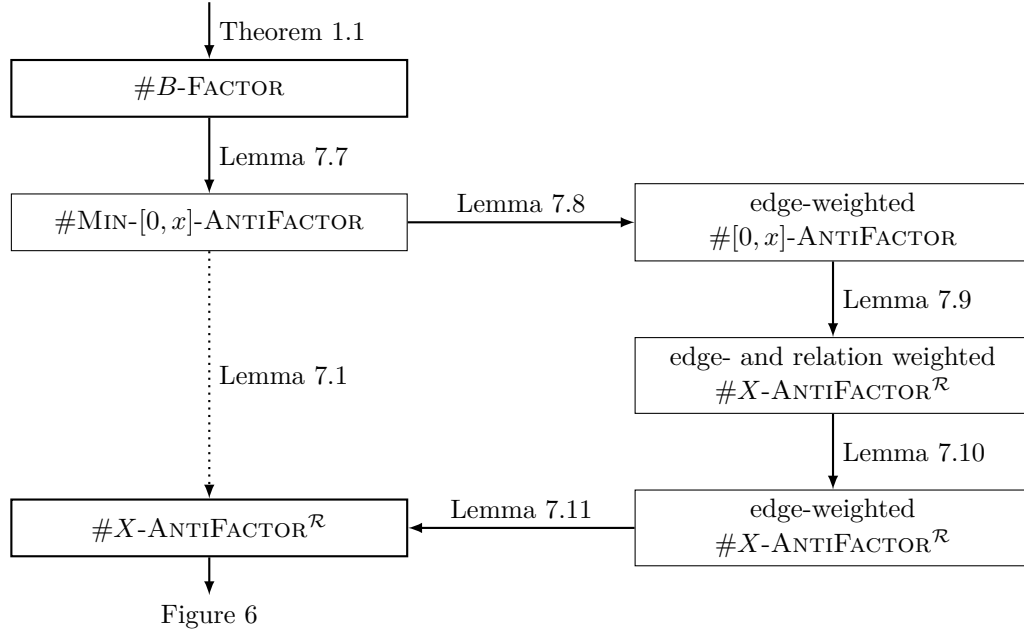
Theorem 1.1

#$B$-Factor

Lemma 7.7

#Min-$[0,x]$-AntiFactor

Lemma 7.8

edge-weighted #$[0,x]$-AntiFactor

Lemma 7.9

edge- and relation weighted #$X$-AntiFactor$^{\mathcal{R}}$

Lemma 7.1

Lemma 7.10

#$X$-AntiFactor$^{\mathcal{R}}$

Lemma 7.11

edge-weighted #$X$-AntiFactor$^{\mathcal{R}}$

Figure 6